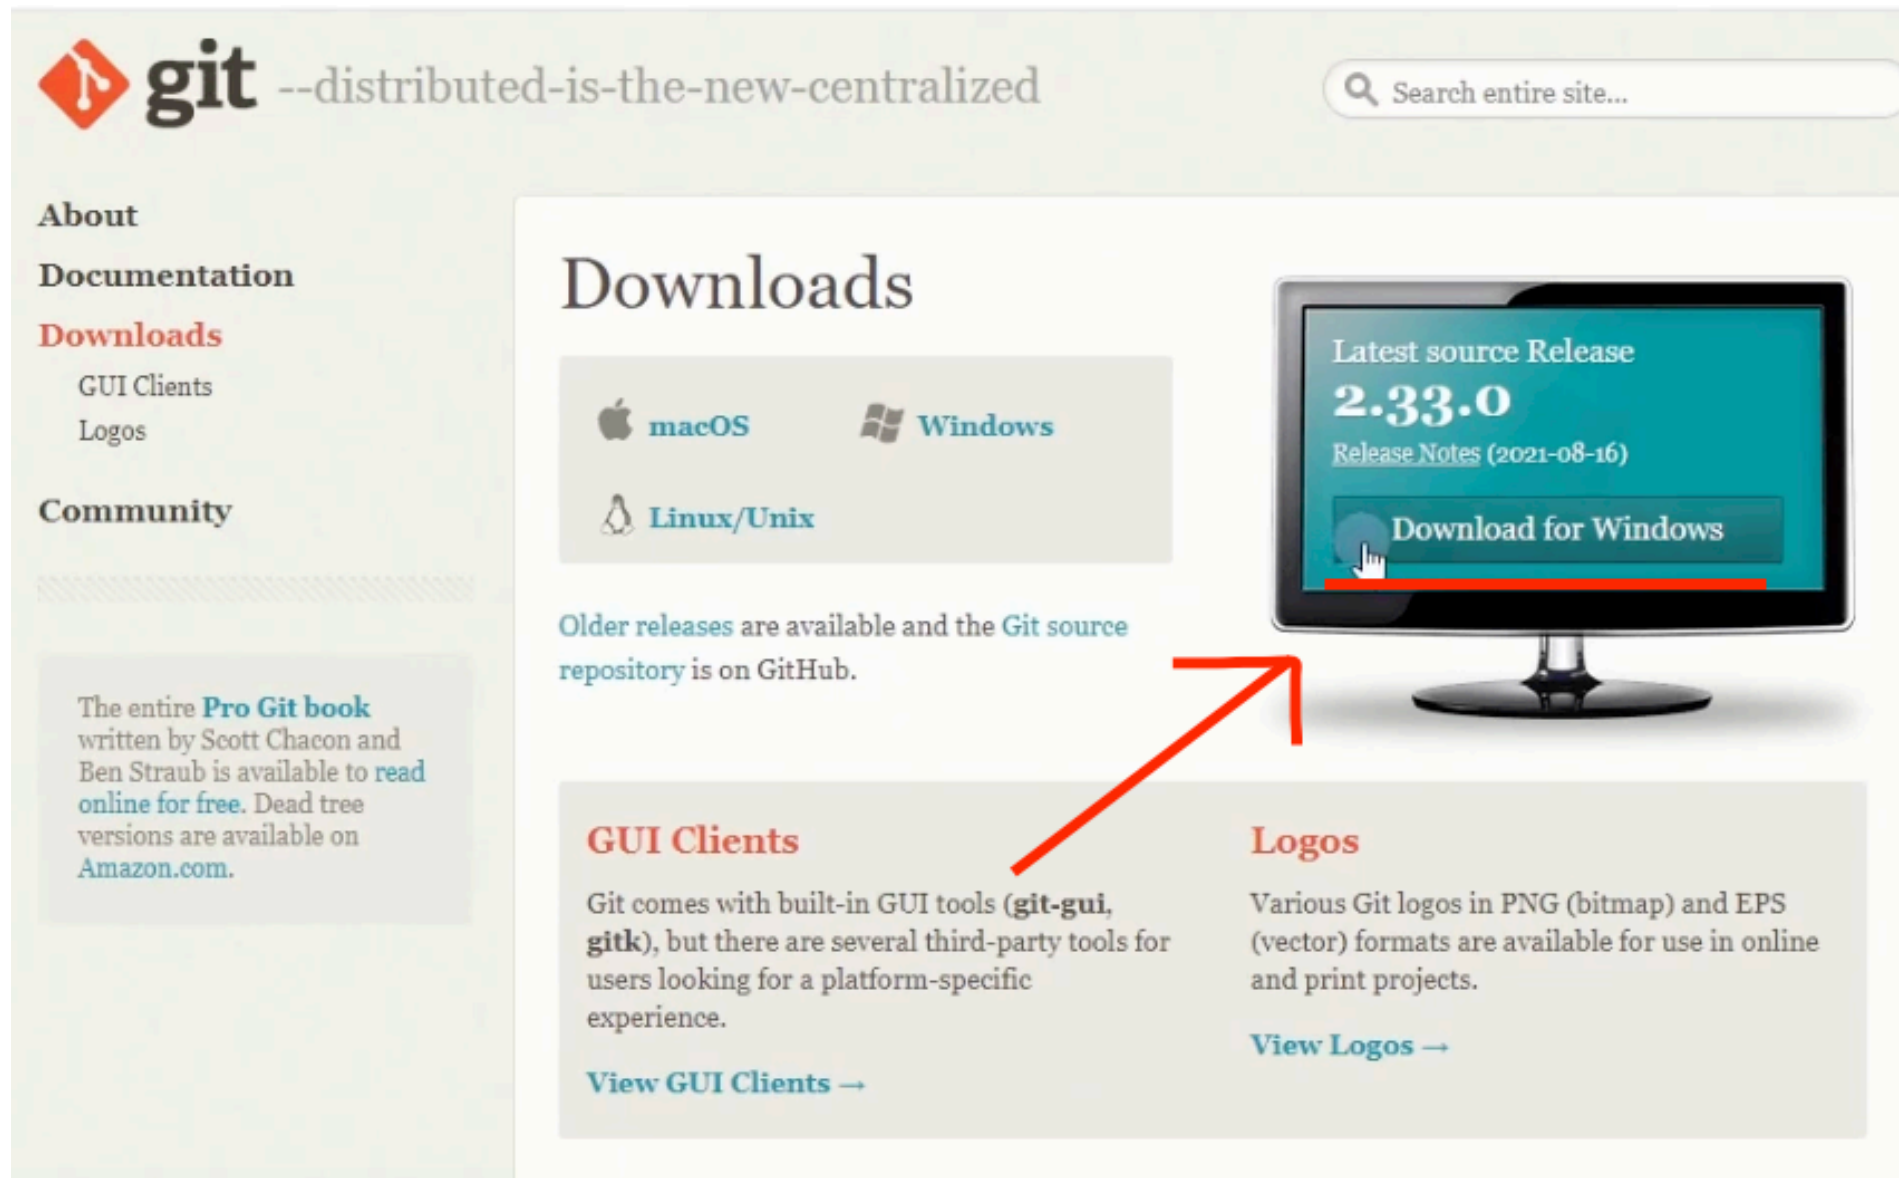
git --distributed-is-the-new-centralized

Search entire site...

About
Documentation
Downloads
GUI Clients
Logos
Community

The entire Pro Git book written by Scott Chacon and Ben Straub is available to read online for free. Dead tree versions are available on Amazon.com.

Downloads

macOS
Windows
Linux/Unix

Older releases are available and the Git source repository is on GitHub.

Latest source Release
2.33.0
Release Notes (2021-08-16)
Download for Windows

GUI Clients

Git comes with built-in GUI tools (git-gui, gitk), but there are several third-party tools for users looking for a platform-specific experience.

View GUI Clients →

Logos

Various Git logos in PNG (bitmap) and EPS (vector) formats are available for use in online and print projects.

View Logos →